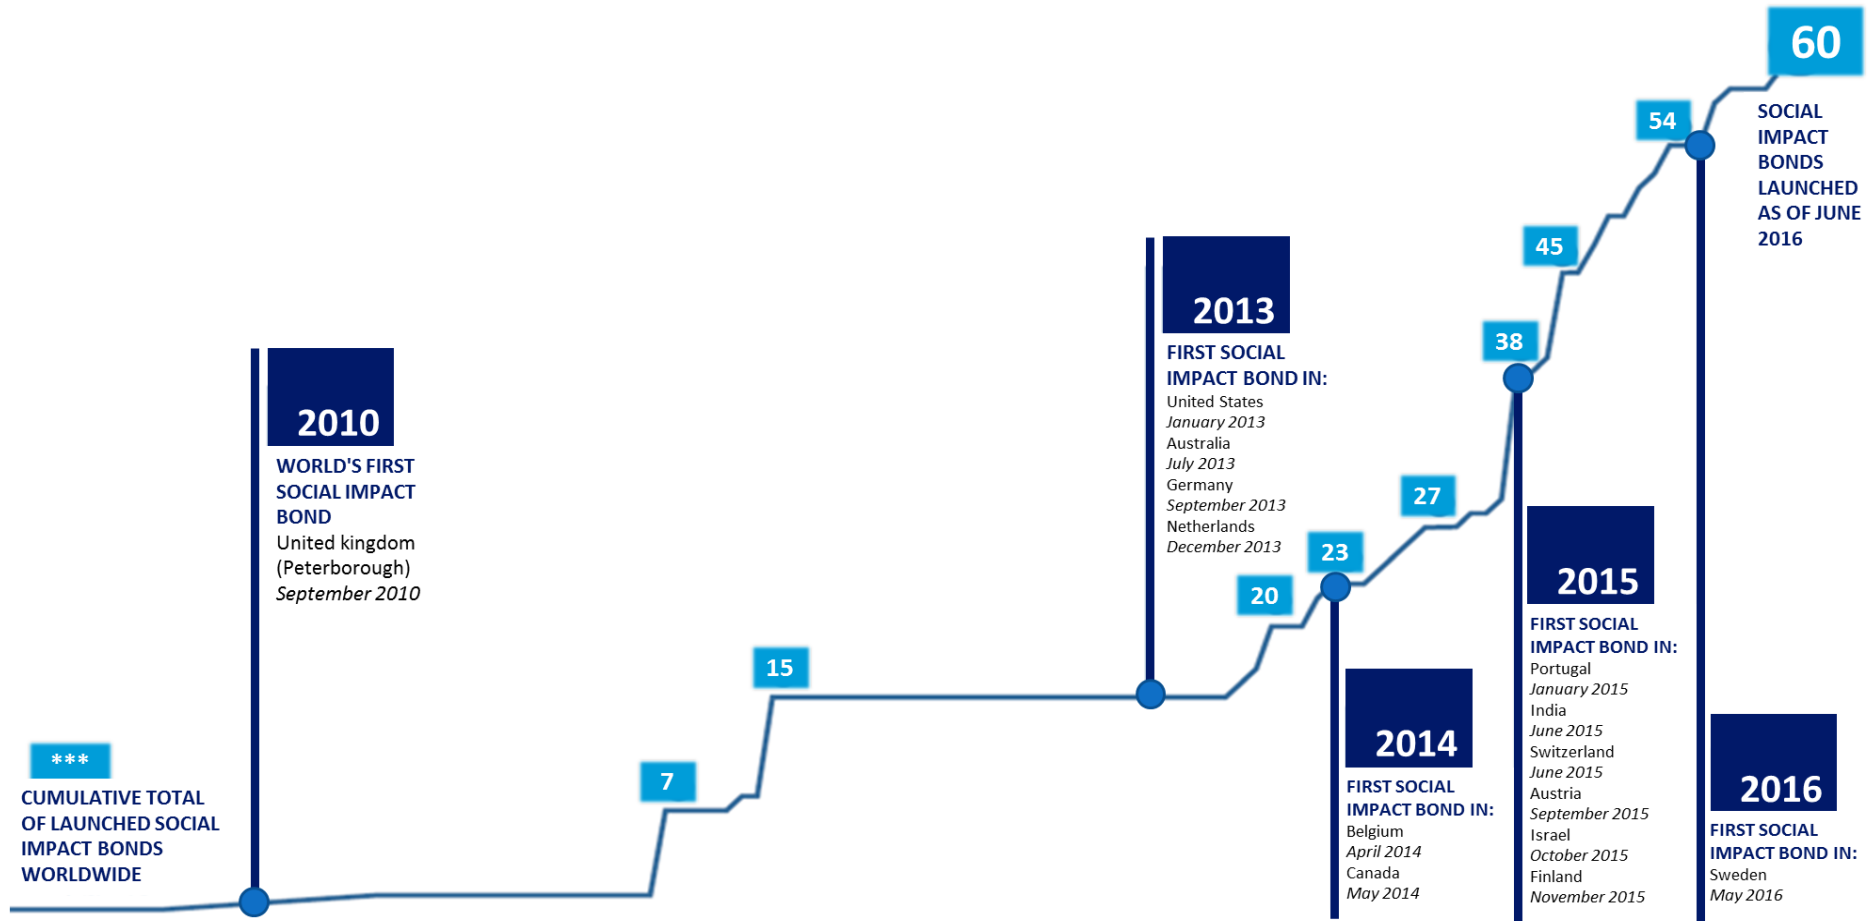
***

CUMULATIVE TOTAL OF LAUNCHED SOCIAL IMPACT BONDS WORLDWIDE

2010

WORLD'S FIRST SOCIAL IMPACT BOND
United kingdom (Peterborough)
*September 2010*

7

15

2013

FIRST SOCIAL IMPACT BOND IN:
United States
*January 2013*
Australia
*July 2013*
Germany
*September 2013*
Netherlands
*December 2013*

20

23

27

2014

FIRST SOCIAL IMPACT BOND IN:
Belgium
*April 2014*
Canada
*May 2014*

38

45

2015

FIRST SOCIAL IMPACT BOND IN:
Portugal
*January 2015*
India
*June 2015*
Switzerland
*June 2015*
Austria
*September 2015*
Israel
*October 2015*
Finland
*November 2015*

54

60

SOCIAL IMPACT BONDS LAUNCHED AS OF JUNE 2016

2016

FIRST SOCIAL IMPACT BOND IN:
Sweden
*May 2016*